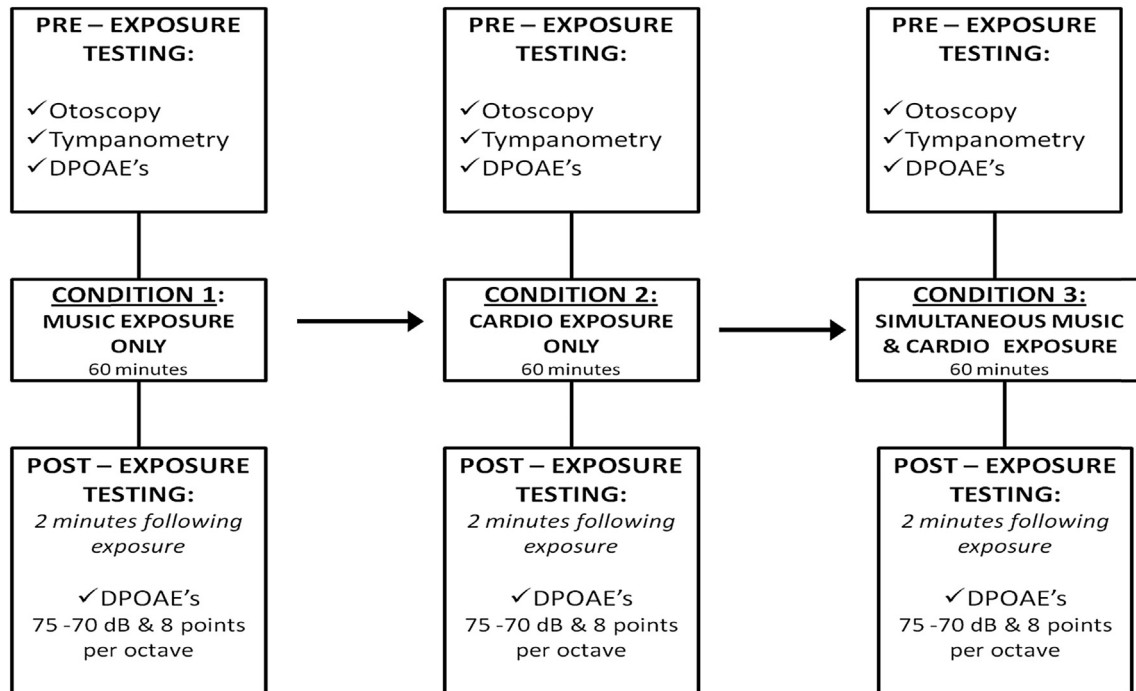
PRE – EXPOSURE TESTING:

✓Otoscopy
✓Tympanometry
✓DPOAE's

CONDITION 1:
MUSIC EXPOSURE ONLY
60 minutes

POST – EXPOSURE TESTING:
*2 minutes following exposure*

✓DPOAE's
75 -70 dB & 8 points per octave

PRE – EXPOSURE TESTING:

✓Otoscopy
✓Tympanometry
✓DPOAE's

CONDITION 2:
CARDIO EXPOSURE ONLY
60 minutes

POST – EXPOSURE TESTING:
*2 minutes following exposure*

✓DPOAE's
75 -70 dB & 8 points per octave

PRE – EXPOSURE TESTING:

✓Otoscopy
✓Tympanometry
✓DPOAE's

CONDITION 3:
SIMULTANEOUS MUSIC & CARDIO EXPOSURE
60 minutes

POST – EXPOSURE TESTING:
*2 minutes following exposure*

✓DPOAE's
75 -70 dB & 8 points per octave